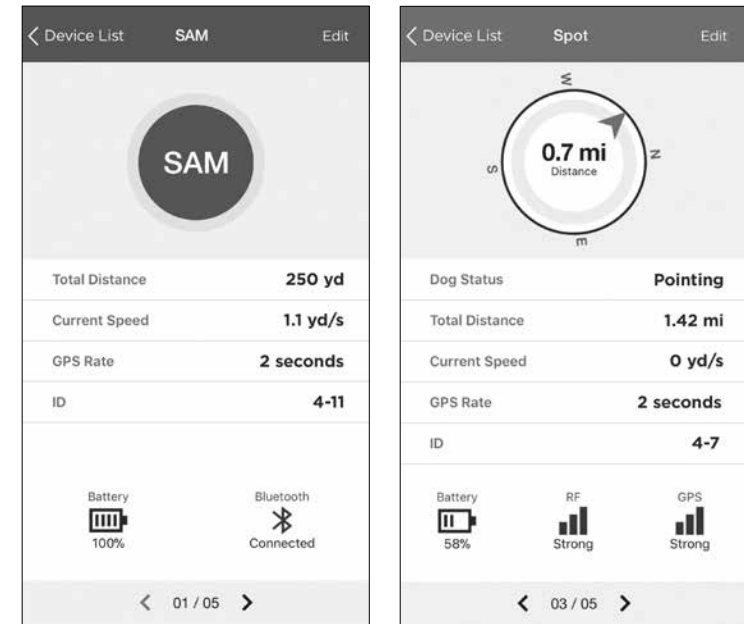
Device List SAM Edit

SAM

| Total Distance | 250 yd |
|---|---|
| Current Speed | 1.1 yd/s |
| GPS Rate | 2 seconds |
| ID | 4-11 |

Battery 100%

Bluetooth Connected

01 / 05

Device List Spot Edit

W N E S

0.7 mi Distance

| Dog Status | Pointing |
|---|---|
| Total Distance | 1.42 mi |
| Current Speed | 0 yd/s |
| GPS Rate | 2 seconds |
| ID | 4-7 |

Battery 58%

RF Strong

GPS Strong

03 / 05